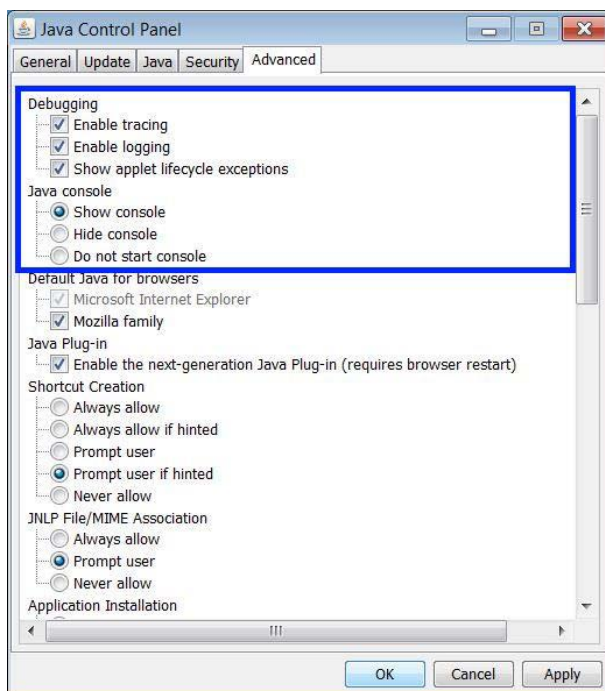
Java Control Panel

General | Update | Java | Security | Advanced

Debugging
Enable tracing
Enable logging
Show applet lifecycle exceptions
Java console
Show console
Hide console
Do not start console
Default Java for browsers
Microsoft Internet Explorer
Mozilla family
Java Plug-in
Enable the next-generation Java Plug-in (requires browser restart)
Shortcut Creation
Always allow
Always allow if hinted
Prompt user
Prompt user if hinted
Never allow
JNLP File/MIME Association
Always allow
Prompt user
Never allow
Application Installation

OK | Cancel | Apply